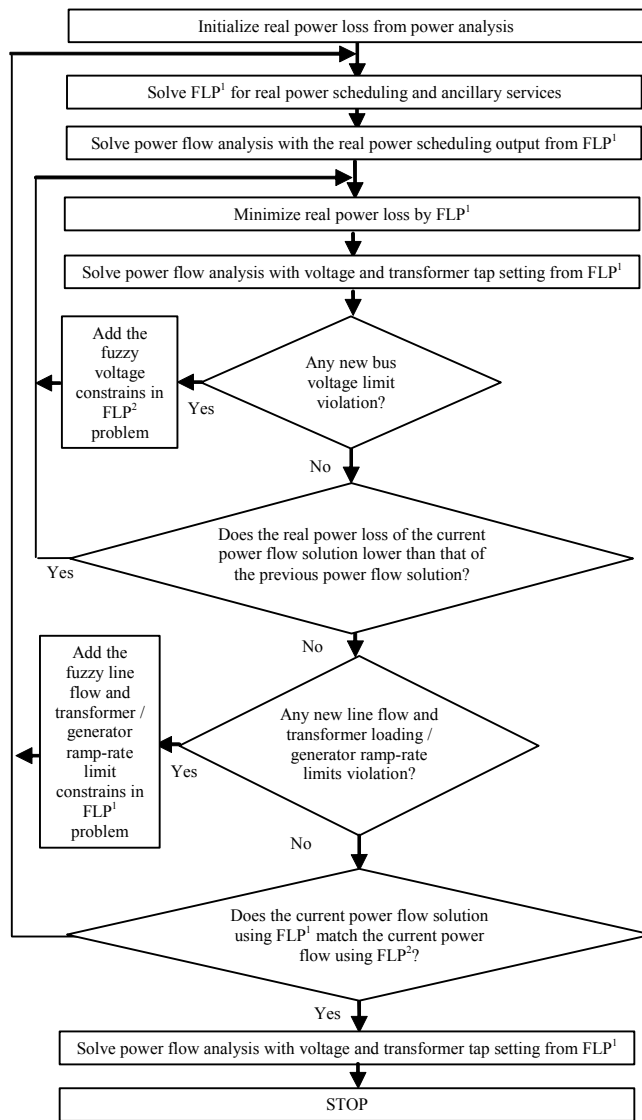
Initialize real power loss from power analysis

Solve FLP$^1$ for real power scheduling and ancillary services

Solve power flow analysis with the real power scheduling output from FLP$^1$

Minimize real power loss by FLP$^1$

Solve power flow analysis with voltage and transformer tap setting from FLP$^1$

Add the fuzzy voltage constrains in FLP$^2$ problem

Yes

Any new bus voltage limit violation?

No

Does the real power loss of the current power flow solution lower than that of the previous power flow solution?

Yes

No

Add the fuzzy line flow and transformer / generator ramp-rate limit constrains in FLP$^1$ problem

Yes

Any new line flow and transformer loading / generator ramp-rate limits violation?

No

Does the current power flow solution using FLP$^1$ match the current power flow using FLP$^2$?

Yes

Solve power flow analysis with voltage and transformer tap setting from FLP$^1$

STOP